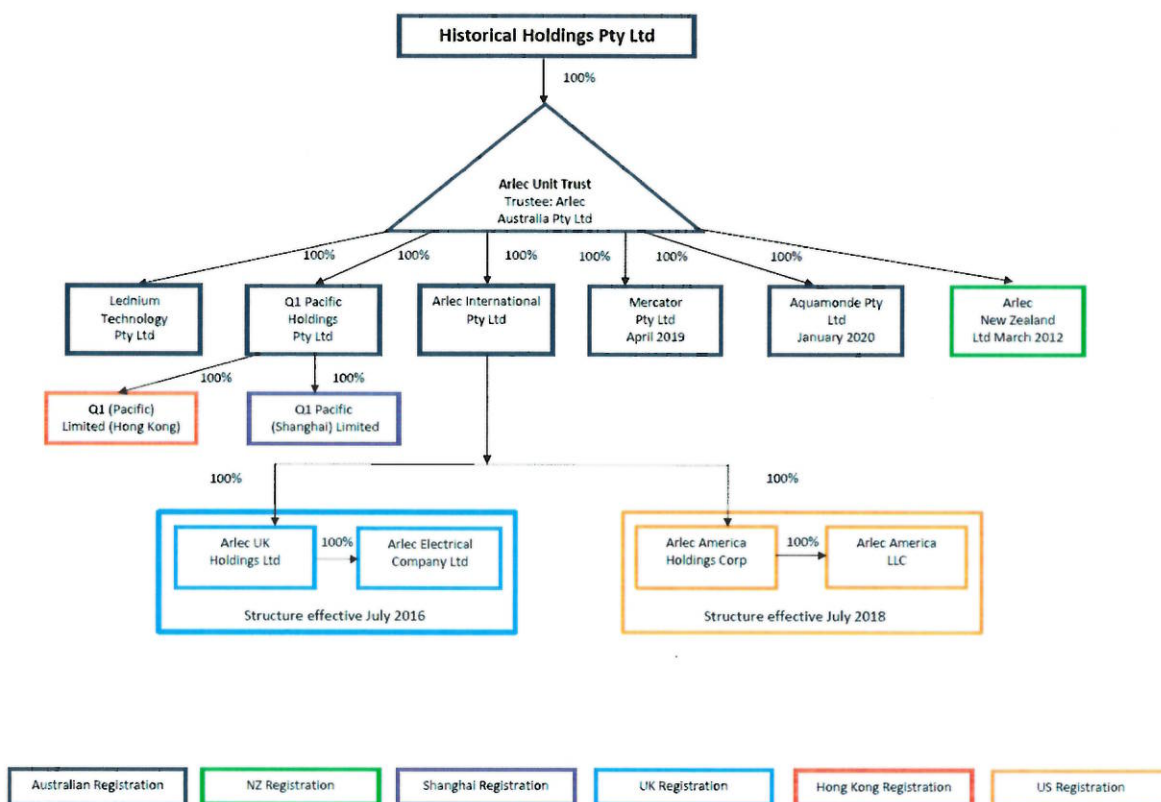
Historical Holdings Pty Ltd

100%

Arlec Unit Trust
Trustee: Arlec Australia Pty Ltd

100%
100%
100%
100%
100%
100%

Lednium Technology Pty Ltd

Q1 Pacific Holdings Pty Ltd

Arlec International Pty Ltd

Mercator Pty Ltd April 2019

Aquamonde Pty Ltd January 2020

Arlec New Zealand Ltd March 2012

100%
100%

Q1 (Pacific) Limited (Hong Kong)

Q1 Pacific (Shanghai) Limited

100%
100%

Arlec UK Holdings Ltd

100%

Arlec Electrical Company Ltd

Structure effective July 2016

Arlec America Holdings Corp

100%

Arlec America LLC

Structure effective July 2018

Australian Registration
NZ Registration
Shanghai Registration
UK Registration
Hong Kong Registration
US Registration